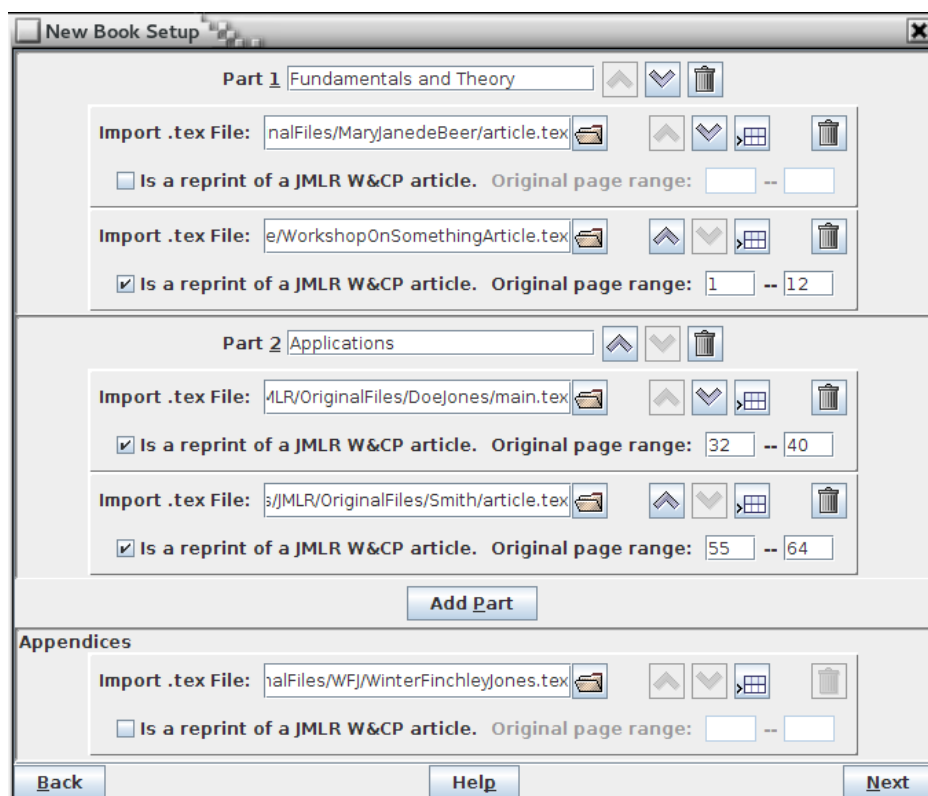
New Book Setup

Part 1 Fundamentals and Theory

Import .tex File: nalFiles/MaryJanedeBeer/article.tex

Is a reprint of a JMLR W&CP article. Original page range: --

Import .tex File: e/WorkshopOnSomethingArticle.tex

Is a reprint of a JMLR W&CP article. Original page range: 1 -- 12

Part 2 Applications

Import .tex File: MLR/OriginalFiles/DoeJones/main.tex

Is a reprint of a JMLR W&CP article. Original page range: 32 -- 40

Import .tex File: s/JMLR/OriginalFiles/Smith/article.tex

Is a reprint of a JMLR W&CP article. Original page range: 55 -- 64

Add Part

Appendices

Import .tex File: nalFiles/WFJ/WinterFinchleyJones.tex

Is a reprint of a JMLR W&CP article. Original page range: --

Back Help Next